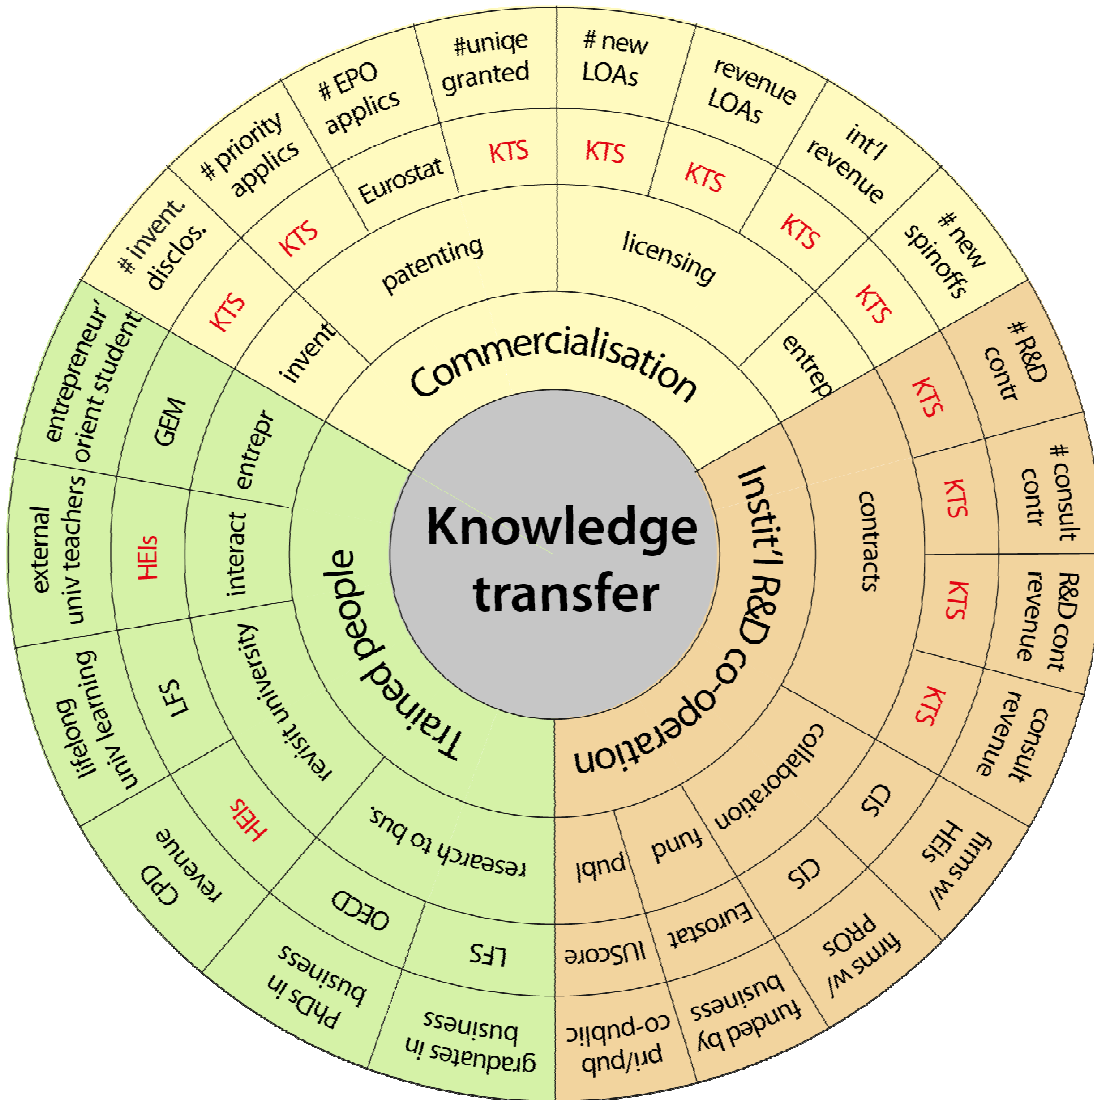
Knowledge transfer

Commercialisation
invent
patenting
licensing
entrep
KTS
KTS
Eurostat
KTS
KTS
KTS
KTS
KTS
# invent. disclos.
# priority applics
# EPO applics
#uniqe granted
# new LOAs
revenue LOAs
int'l revenue
# new spinoffs

Instit'l R&D co-operation
contracts
collaboration
KTS
KTS
KTS
KTS
# R&D contr
# consult contr
R&D cont revenue
consult revenue
CIS
CIS
fund
publ
Eurostat
IUScore
firms w/ HEIs
firms w/ PROs
funded by business
pri/pub co-public

Trained people
entrepr
interact
revisit university
research to bus.
GEM
HEIs
LFS
HEIs
OECD
LFS
entrepreneur' orient student
external univ teachers
lifelong univ learning
CPD revenue
PhDs in business
graduates in business